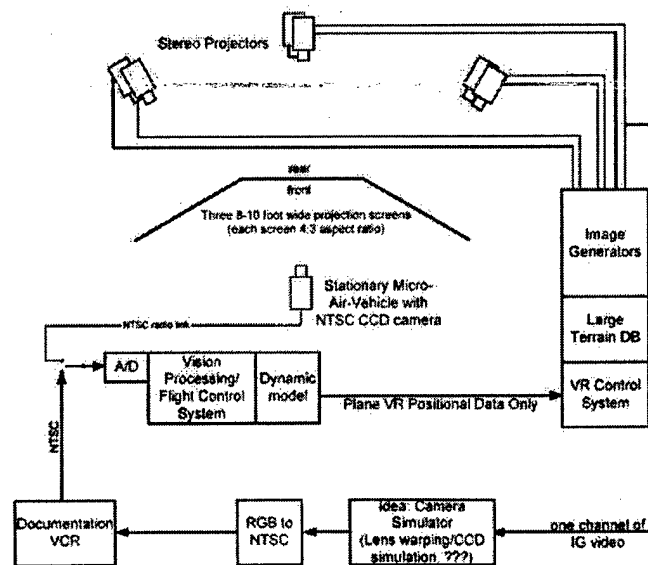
Stereo Projectors

rear
front
Three 8-10 foot wide projection screens (each screen 4:3 aspect ratio)

Image Generators

Large Terrain DB

VR Control System

Stationary Micro-Air-Vehicle with NTSC CCD camera

NTSC radio link

A/D

Vision Processing/ Flight Control System

Dynamic model

Plane VR Positional Data Only

NTSC

Documentation VCR

RGB to NTSC

Idea: Camera Simulator (Lens warping/CCD simulation, ???)

one channel of IG video